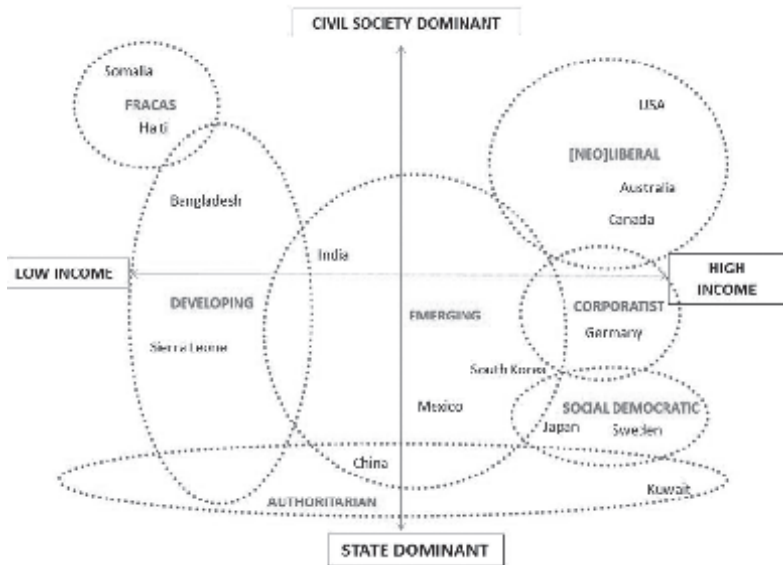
CIVIL SOCIETY DOMINANT

Somalia

FRACAS

Haiti

USA

[NEO]LIBERAL

Australia

Canada

Bangladesh

India

LOW INCOME

HIGH INCOME

DEVELOPING

EMERGING

CORPORATIST

Germany

Sierra Leone

South Korea

Mexico

SOCIAL DEMOCRATIC

Japan

Sweden

China

AUTHORITARIAN

Kuwait

STATE DOMINANT